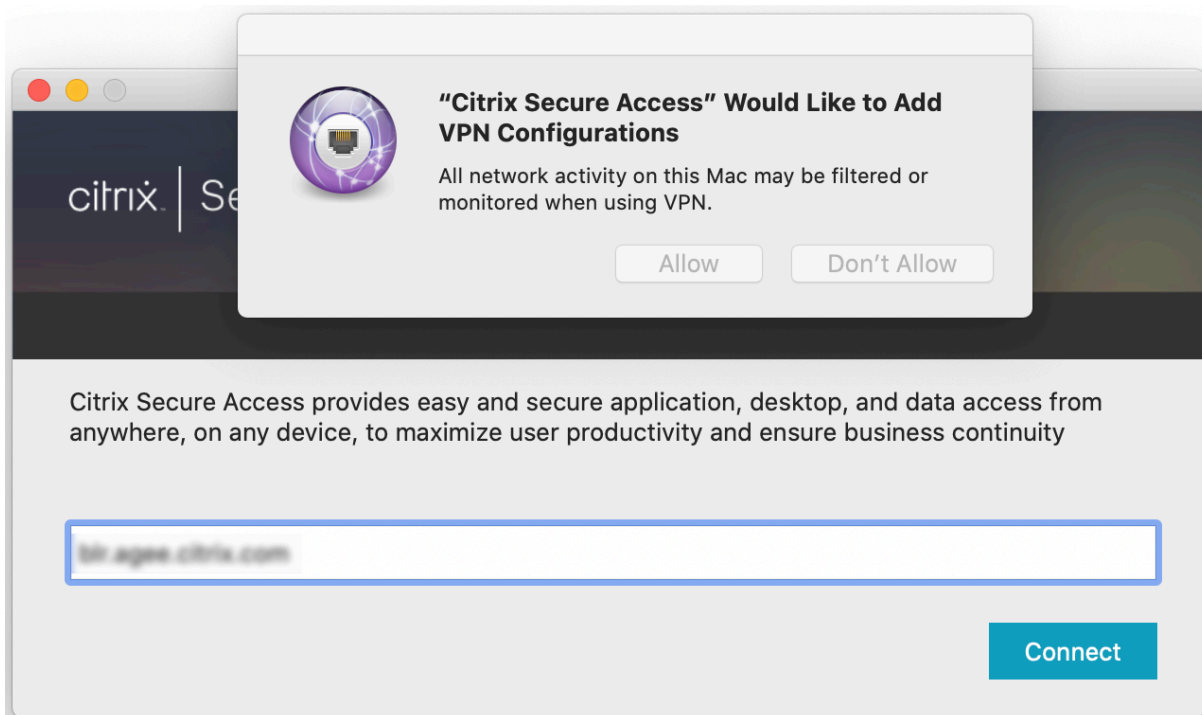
citrix | Se

“Citrix Secure Access” Would Like to Add VPN Configurations

All network activity on this Mac may be filtered or monitored when using VPN.

Allow

Don’t Allow

Citrix Secure Access provides easy and secure application, desktop, and data access from anywhere, on any device, to maximize user productivity and ensure business continuity

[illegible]

Connect